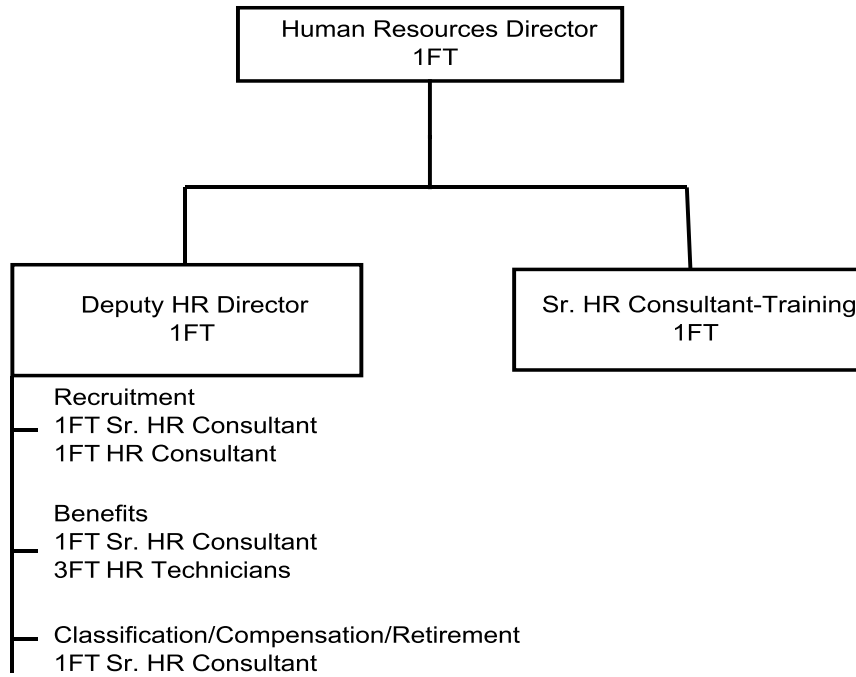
Human Resources Director
1FT

Deputy HR Director
1FT

Sr. HR Consultant-Training
1FT

Recruitment
1FT Sr. HR Consultant
1FT HR Consultant

Benefits
1FT Sr. HR Consultant
3FT HR Technicians

Classification/Compensation/Retirement
1FT Sr. HR Consultant